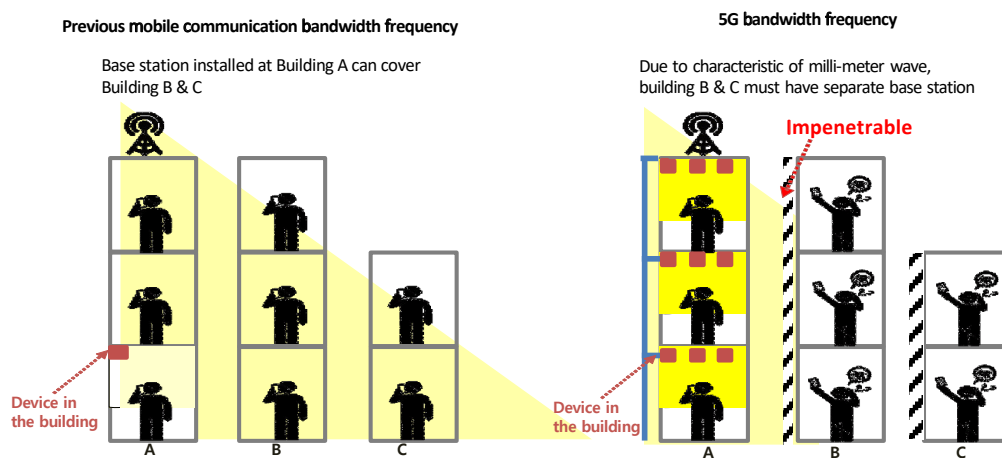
Previous mobile communication bandwidth frequency

Base station installed at Building A can cover Building B & C

Device in the building

A

B

C

5G bandwidth frequency

Due to characteristic of milli-meter wave, building B & C must have separate base station

Impenetrable

Device in the building

A

B

C